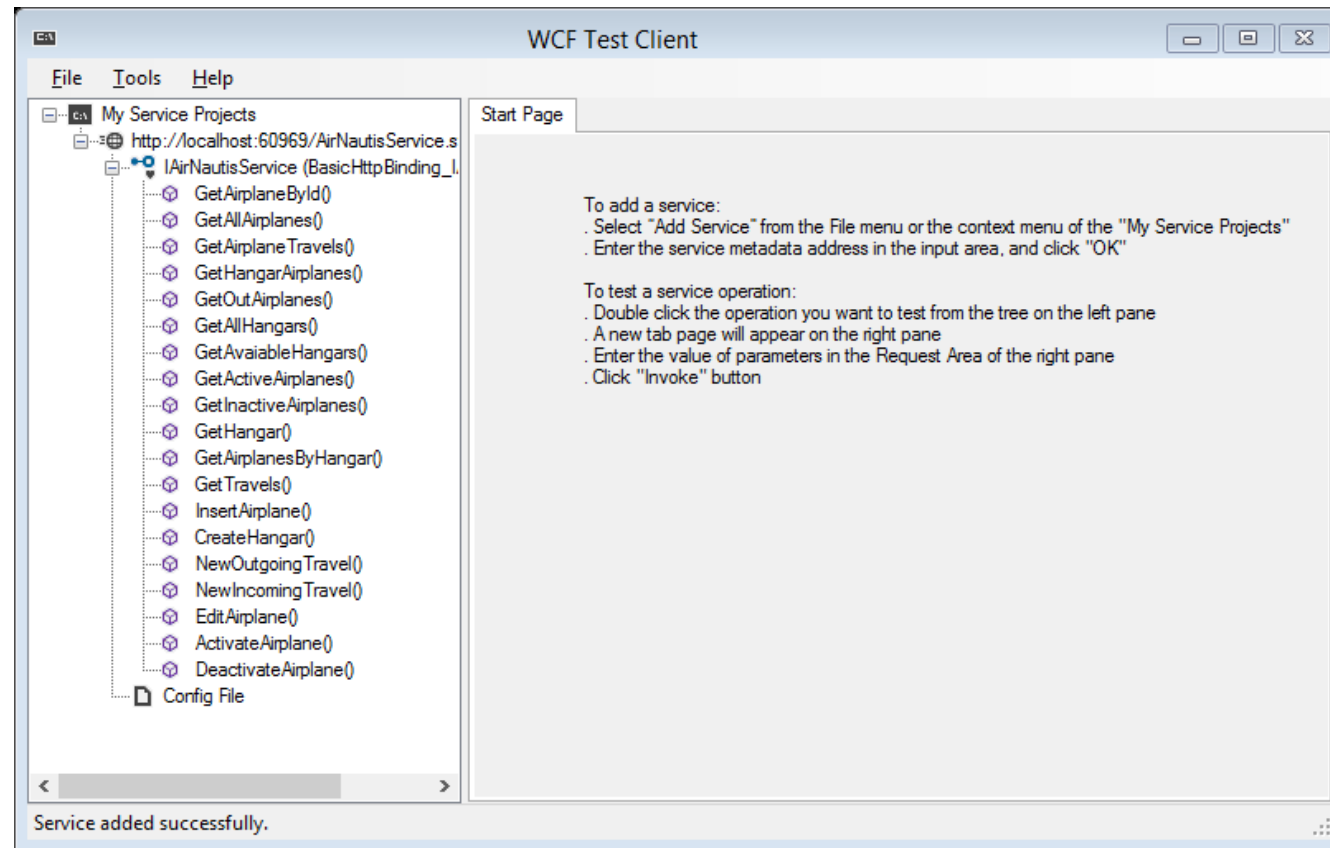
WCF Test Client

File Tools Help

My Service Projects
http://localhost:60969/AirNautisService.s
IAirNautisService (BasicHttpBinding_I.
GetAirplaneById()
GetAllAirplanes()
GetAirplaneTravels()
GetHangarAirplanes()
GetOutAirplanes()
GetAllHangars()
GetAvaiableHangars()
GetActiveAirplanes()
GetInactiveAirplanes()
GetHangar()
GetAirplanesByHangar()
GetTravels()
InsertAirplane()
CreateHangar()
NewOutgoingTravel()
NewIncomingTravel()
EditAirplane()
ActivateAirplane()
DeactivateAirplane()
Config File

Start Page

To add a service:
. Select "Add Service" from the File menu or the context menu of the "My Service Projects"
. Enter the service metadata address in the input area, and click "OK"

To test a service operation:
. Double click the operation you want to test from the tree on the left pane
. A new tab page will appear on the right pane
. Enter the value of parameters in the Request Area of the right pane
. Click "Invoke" button

Service added successfully.